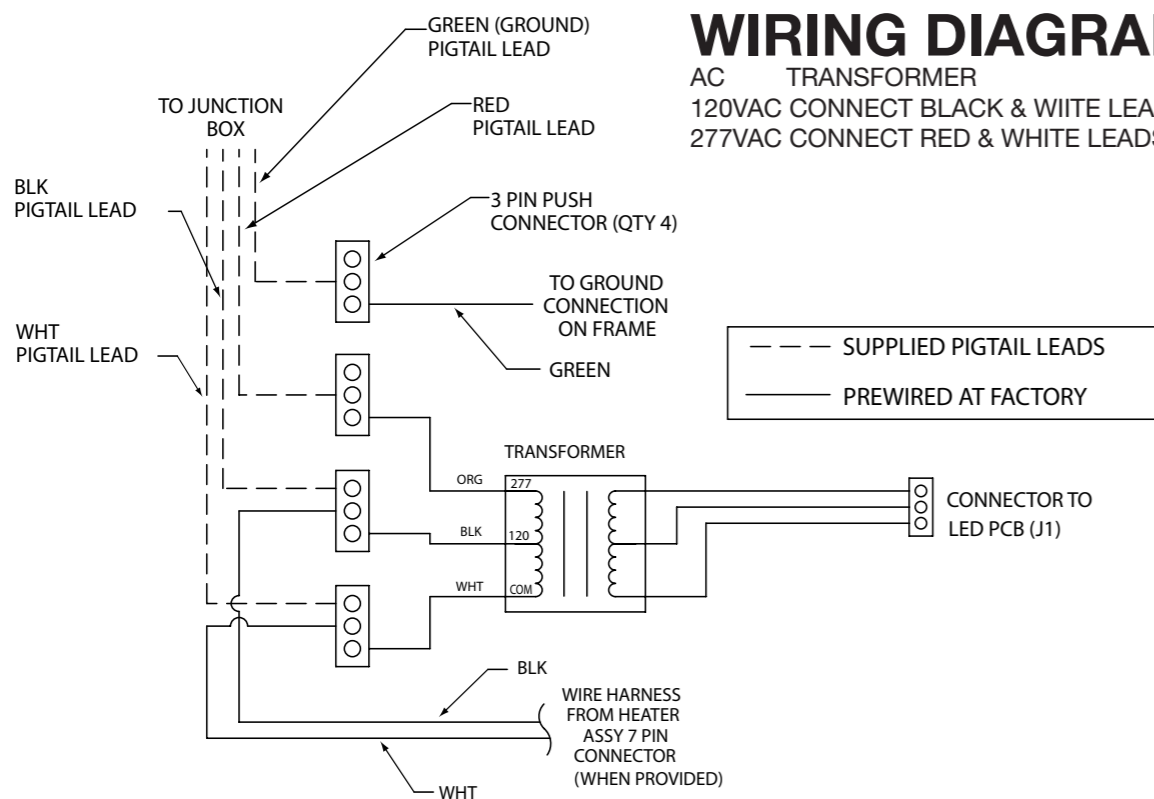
WIRING DIAGRA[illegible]
AC TRANSFORMER
120VAC CONNECT BLACK & WIITE LEA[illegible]
277VAC CONNECT RED & WHITE LEAD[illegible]

GREEN (GROUND) PIGTAIL LEAD

TO JUNCTION BOX

RED PIGTAIL LEAD

BLK PIGTAIL LEAD

3 PIN PUSH CONNECTOR (QTY 4)

TO GROUND CONNECTION ON FRAME

GREEN

WHT PIGTAIL LEAD

SUPPLIED PIGTAIL LEADS
PREWIRED AT FACTORY

TRANSFORMER

ORG
277
BLK
120
WHT
COM

CONNECTOR TO LED PCB (J1)

BLK

WIRE HARNESS FROM HEATER ASSY 7 PIN CONNECTOR (WHEN PROVIDED)

WHT